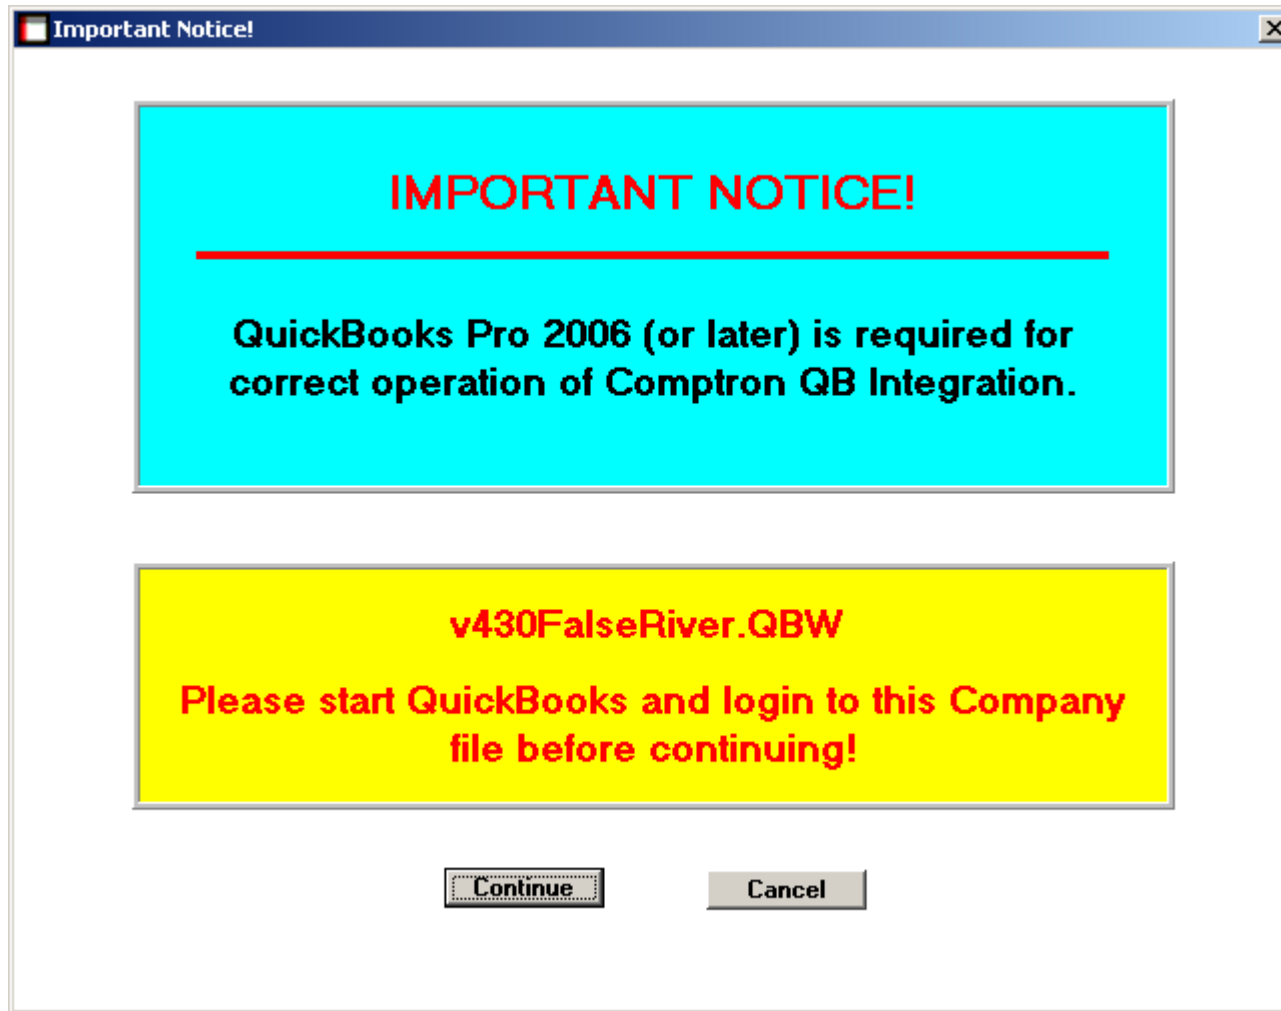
Important Notice!

IMPORTANT NOTICE!

QuickBooks Pro 2006 (or later) is required for correct operation of Comptron QB Integration.

v430FalseRiver.QBW

Please start QuickBooks and login to this Company file before continuing!

Continue

Cancel